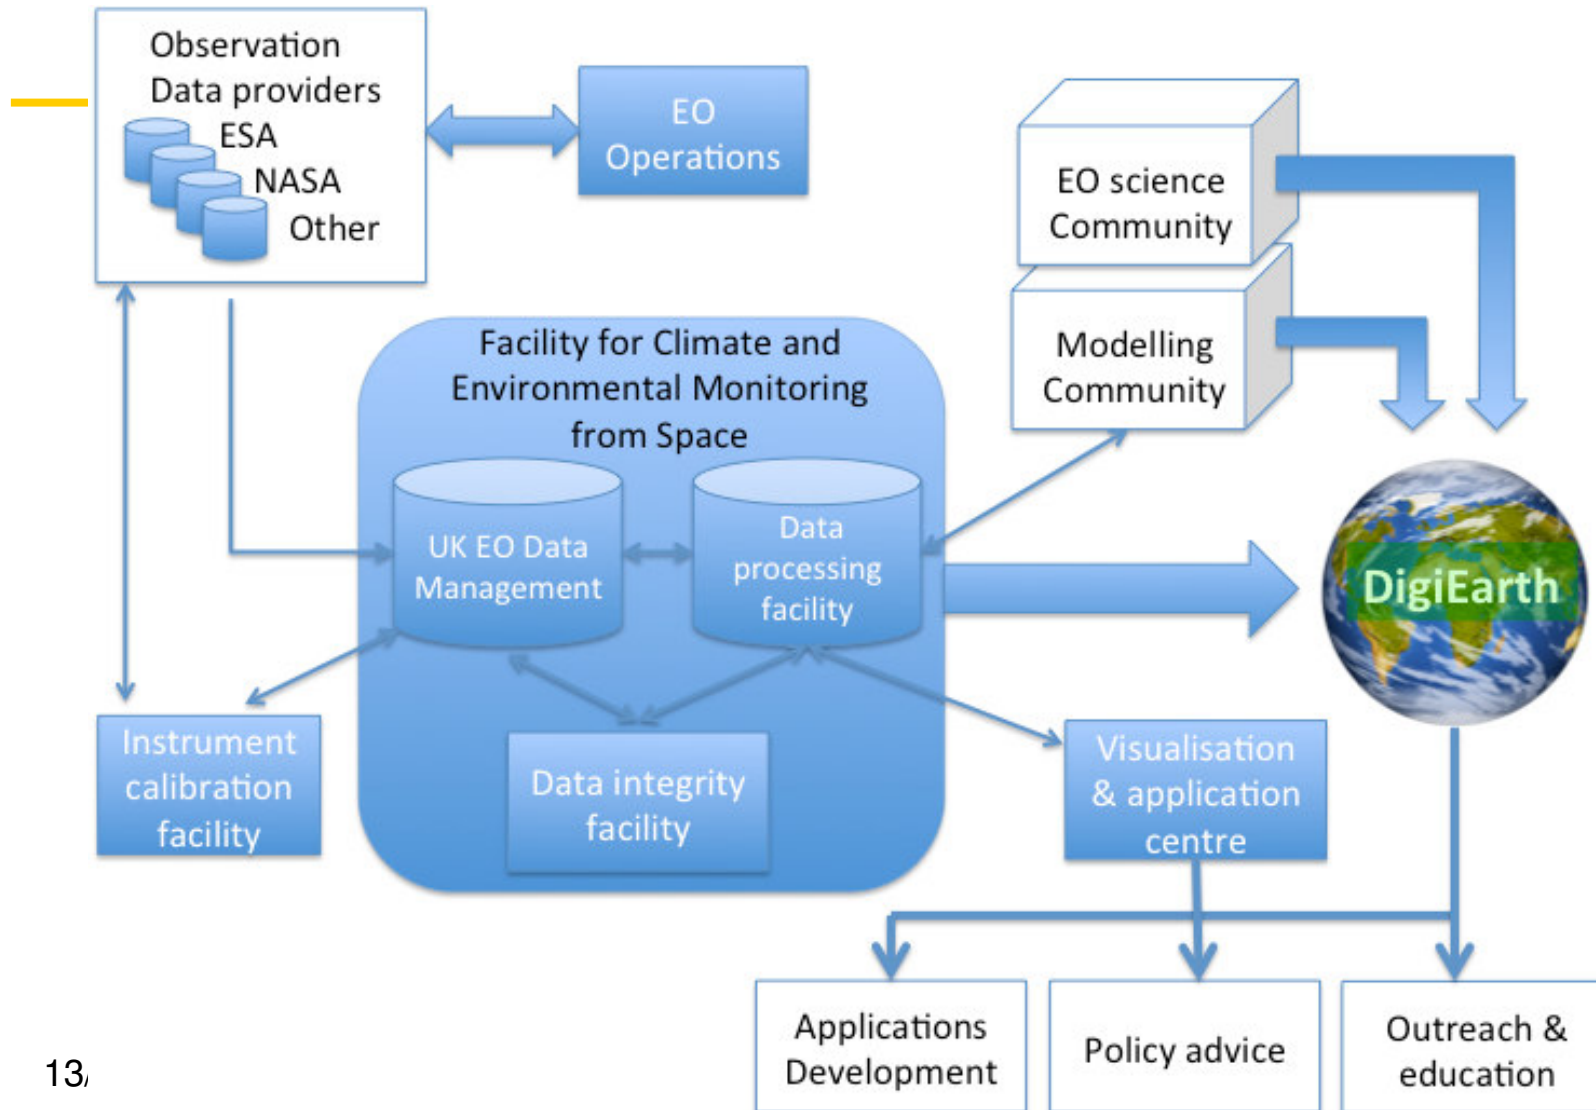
Observation Data providers
ESA
NASA
Other

EO Operations

EO science Community

Modelling Community

Facility for Climate and Environmental Monitoring from Space

UK EO Data Management

Data processing facility

DigiEarth

Instrument calibration facility

Data integrity facility

Visualisation & application centre

Applications Development

Policy advice

Outreach & education

13/